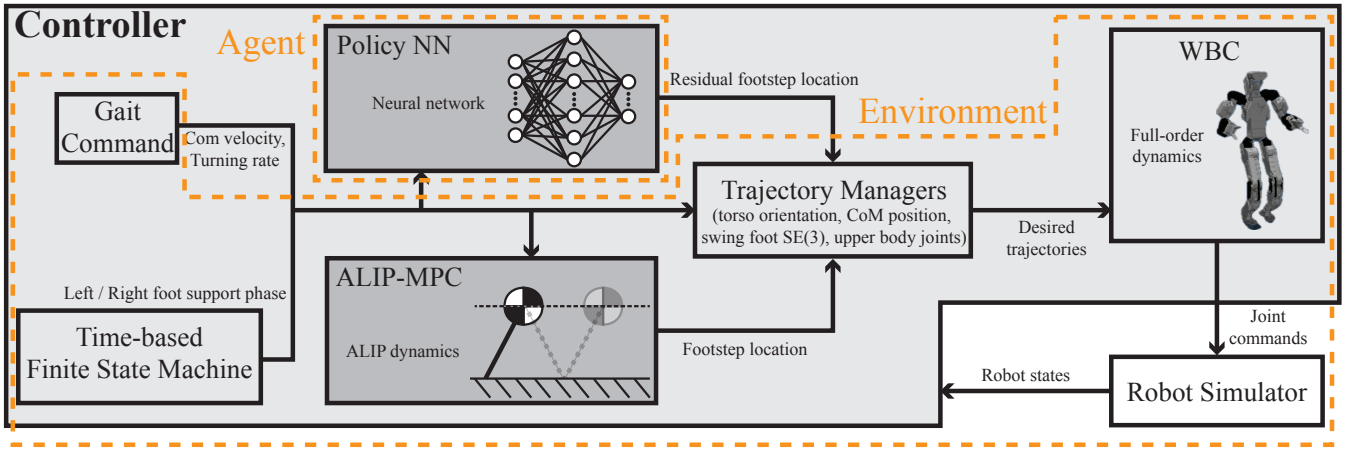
Controller

Agent

Policy NN

Neural network

Residual footstep location

Environment

WBC

Full-order dynamics

Gait Command

Com velocity, Turning rate

Trajectory Managers
(torso orientation, CoM position, swing foot SE(3), upper body joints)

Desired trajectories

Left / Right foot support phase

ALIP-MPC

ALIP dynamics

Footstep location

Joint commands

Time-based Finite State Machine

Robot states

Robot Simulator